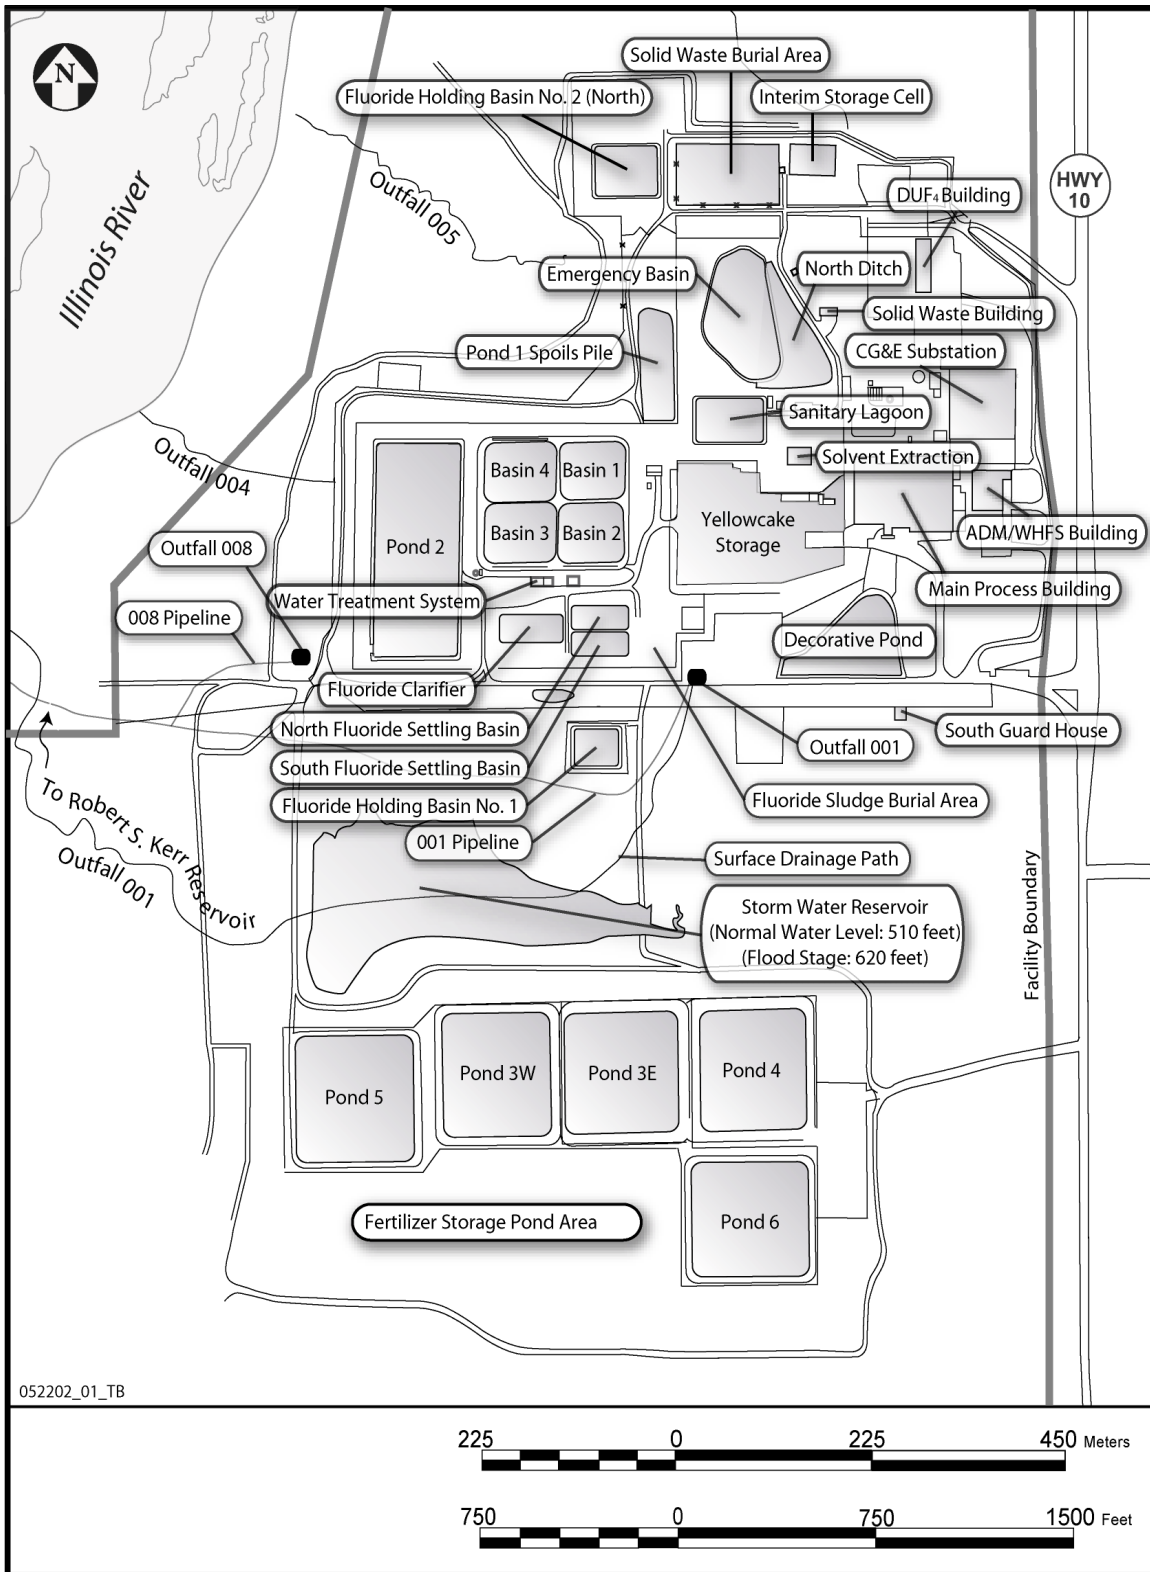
N

Solid Waste Burial Area
Fluoride Holding Basin No. 2 (North)
Interim Storage Cell
HWY 10
Illinois River
Outfall 005
$DUF_4$ Building
Emergency Basin
North Ditch
Solid Waste Building
Pond 1 Spoils Pile
CG&E Substation
Sanitary Lagoon
Outfall 004
Basin 4
Basin 1
Solvent Extraction
Yellowcake Storage
Basin 3
Basin 2
ADM/WHFS Building
Outfall 008
Pond 2
Main Process Building
Water Treatment System
008 Pipeline
Decorative Pond
Fluoride Clarifier
North Fluoride Settling Basin
South Guard House
Outfall 001
South Fluoride Settling Basin
To Robert S. Kerr Reservoir
Fluoride Holding Basin No. 1
Fluoride Sludge Burial Area
Outfall 001
001 Pipeline
Surface Drainage Path
Storm Water Reservoir (Normal Water Level: 510 feet) (Flood Stage: 620 feet)
Facility Boundary
Pond 5
Pond 3W
Pond 3E
Pond 4
Fertilizer Storage Pond Area
Pond 6
052202_01_TB

225 0 225 450 Meters
750 0 750 1500 Feet